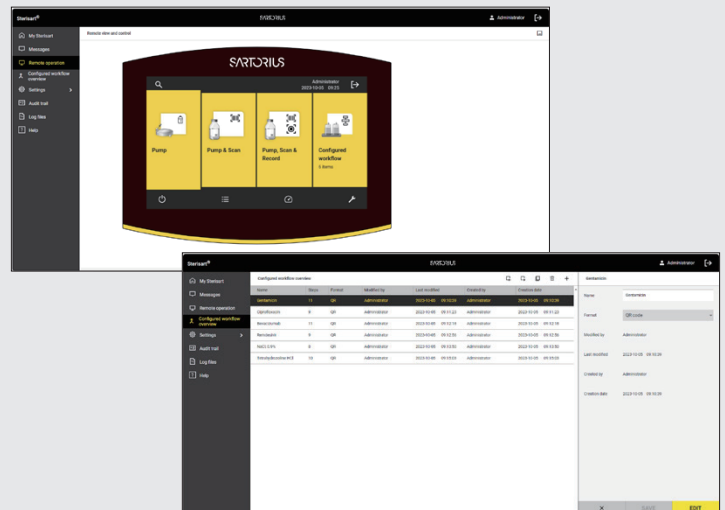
Sterisart®

SARTORIUS

Administrator

My Sterisart
Messages
Remote operation
Configured workflow overview
Settings
Audit trail
Log files
Help

Remote view and control

SARTORIUS

Administrator
2023-10-05 09:23

Pump

Pump & Scan

Pump, Scan & Record

Configured workflow
6 items

Sterisart®

SARTORIUS

Administrator

My Sterisart
Messages
Remote operation
Configured workflow overview
Settings
Audit trail
Log files
Help

Configured workflow overview

| Name | Steps | Format | Modified by | Last modified | Created by | Creation date |
|---|---|---|---|---|---|---|
| Gentamicin | 11 | QR | Administrator | 2023-10-05 09:10:20 | Administrator | 2023-10-05 09:10:20 |
| Ciprofloxacin | 8 | QR | Administrator | 2023-10-05 09:11:22 | Administrator | 2023-10-05 09:11:22 |
| Benzocinab | 11 | QR | Administrator | 2023-10-05 09:12:14 | Administrator | 2023-10-05 09:12:14 |
| Benzokain | 9 | QR | Administrator | 2023-10-05 09:12:50 | Administrator | 2023-10-05 09:12:50 |
| NaCl 0.9% | 8 | QR | Administrator | 2023-10-05 09:13:50 | Administrator | 2023-10-05 09:13:50 |
| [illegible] | 10 | QR | Administrator | 2023-10-05 09:09:00 | Administrator | 2023-10-05 09:09:00 |

Gentamicin

Name Gentamicin

Format QR codes

Modified by Administrator

Last modified 2023-10-05 09:10:20

Created by Administrator

Creation date 2023-10-05 09:10:20

SAVE

EDIT